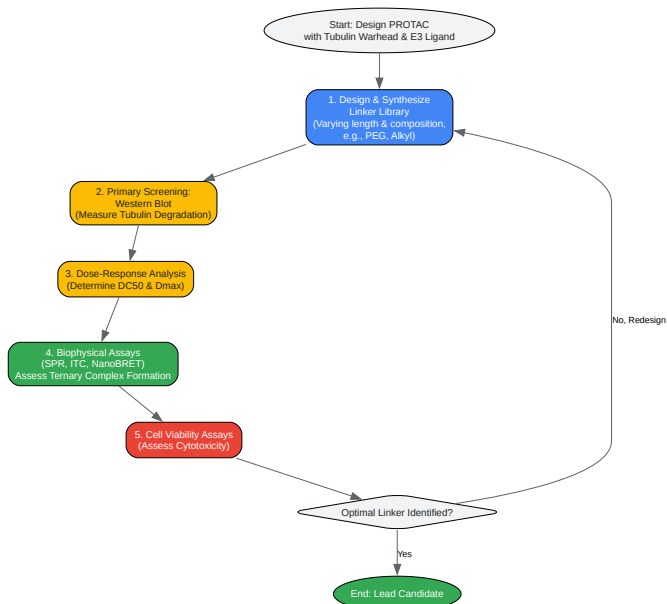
Start: Design PROTAC with Tubulin Warhead & E3 Ligand

1. Design & Synthesize Linker Library (Varying length & composition, e.g., PEG, Alkyl)

2. Primary Screening: Western Blot (Measure Tubulin Degradation)

3. Dose-Response Analysis (Determine DC50 & Dmax)

4. Biophysical Assays (SPR, ITC, NanoBRET) Assess Ternary Complex Formation

5. Cell Viability Assays (Assess Cytotoxicity)

Optimal Linker Identified?

No, Redesign

Yes

End: Lead Candidate